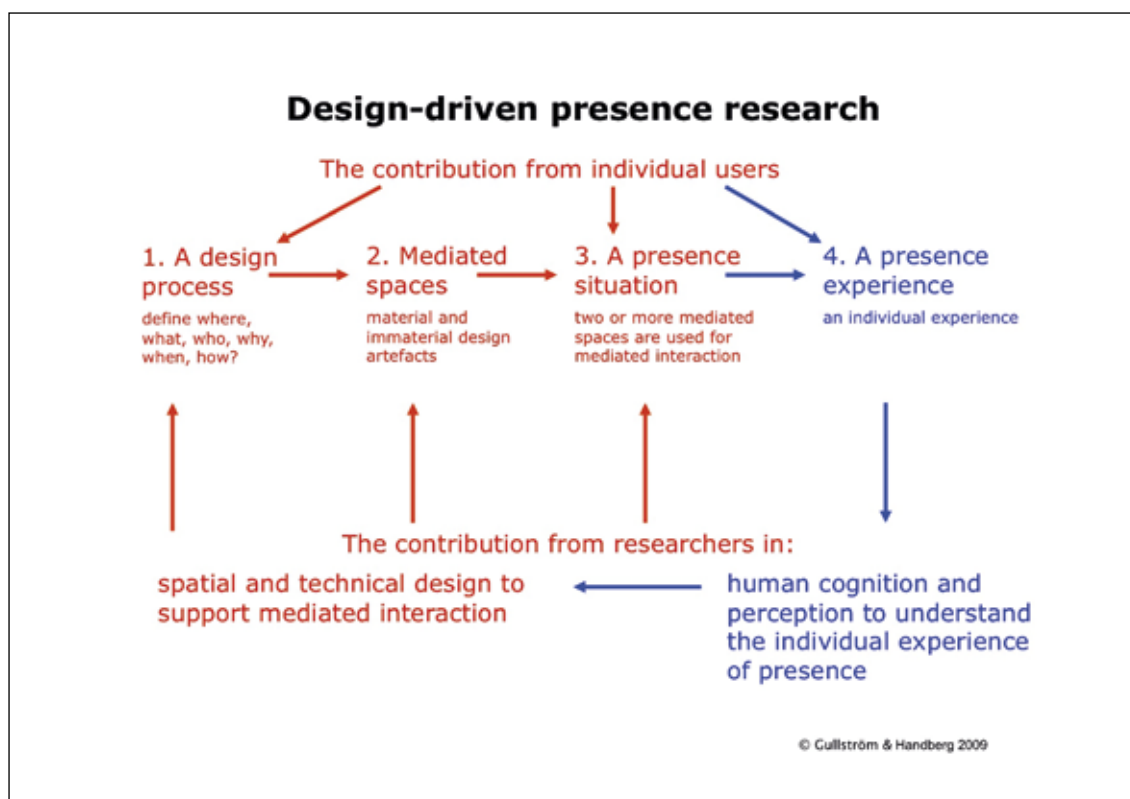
Design-driven presence research

The contribution from individual users

1. A design process
define where, what, who, why, when, how?

2. Mediated spaces
material and immaterial design artefacts

3. A presence situation
two or more mediated spaces are used for mediated interaction

4. A presence experience
an individual experience

The contribution from researchers in:

spatial and technical design to support mediated interaction

human cognition and perception to understand the individual experience of presence

© Gullström & Handberg 2009